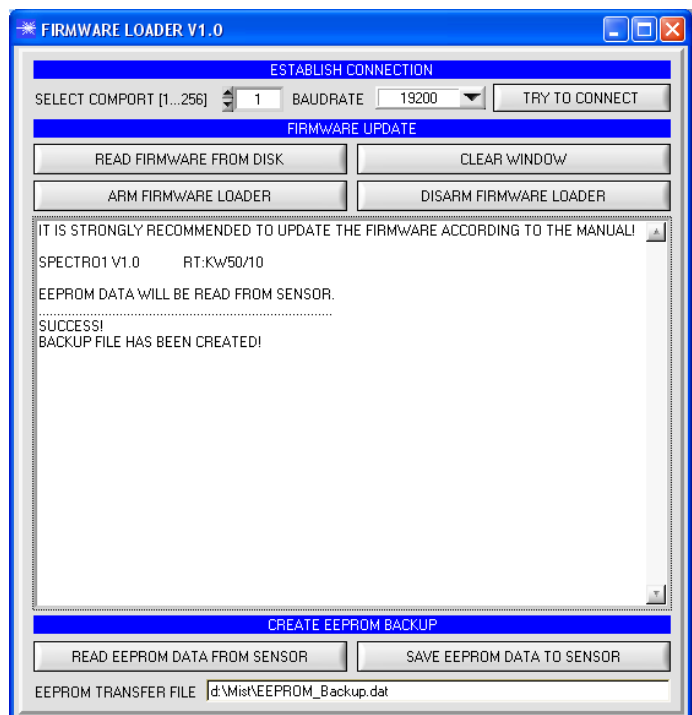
FIRMWARE LOADER V1.0

ESTABLISH CONNECTION

SELECT COMPORT [1...256] 1 BAUDRATE 19200 TRY TO CONNECT

FIRMWARE UPDATE

READ FIRMWARE FROM DISK

CLEAR WINDOW

ARM FIRMWARE LOADER

DISARM FIRMWARE LOADER

IT IS STRONGLY RECOMMENDED TO UPDATE THE FIRMWARE ACCORDING TO THE MANUAL!

SPECTRO1 V1.0 RT:KW50/10

EEPROM DATA WILL BE READ FROM SENSOR.
..........................................................................
SUCCESS!
BACKUP FILE HAS BEEN CREATED!

CREATE EEPROM BACKUP

READ EEPROM DATA FROM SENSOR

SAVE EEPROM DATA TO SENSOR

EEPROM TRANSFER FILE d:\Mist\EEPROM_Backup.dat